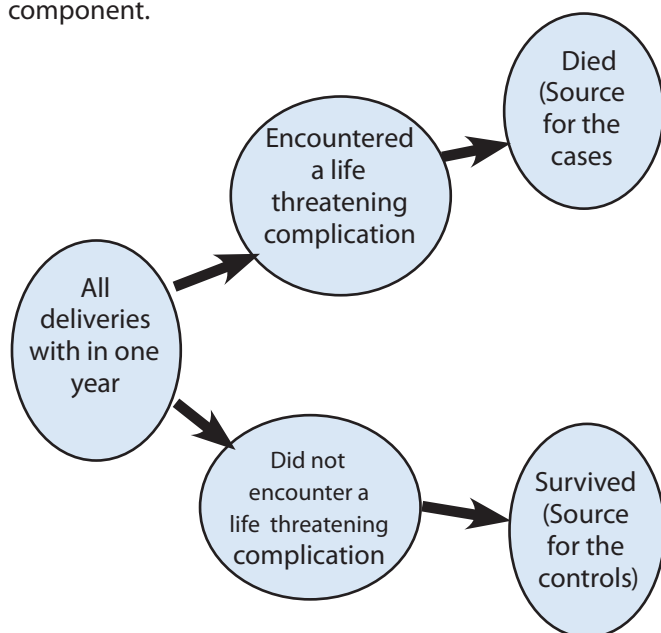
component.

Died (Source for the cases

Encountered a life threatening complication

All deliveries with in one year

Did not encounter a life threatening complication

Survived (Source for the controls)